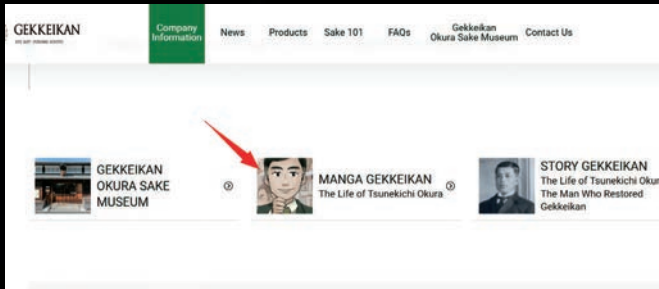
GEKKEIKAN
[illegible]

Company Information
News
Products
Sake 101
FAQs
Gekkeikan Okura Sake Museum
Contact Us

GEKKEIKAN OKURA SAKE MUSEUM

MANGA GEKKEIKAN
The Life of Tsunekichi Okura

STORY GEKKEIKAN
The Life of Tsunekichi Oku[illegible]
The Man Who Restored Gekkeikan